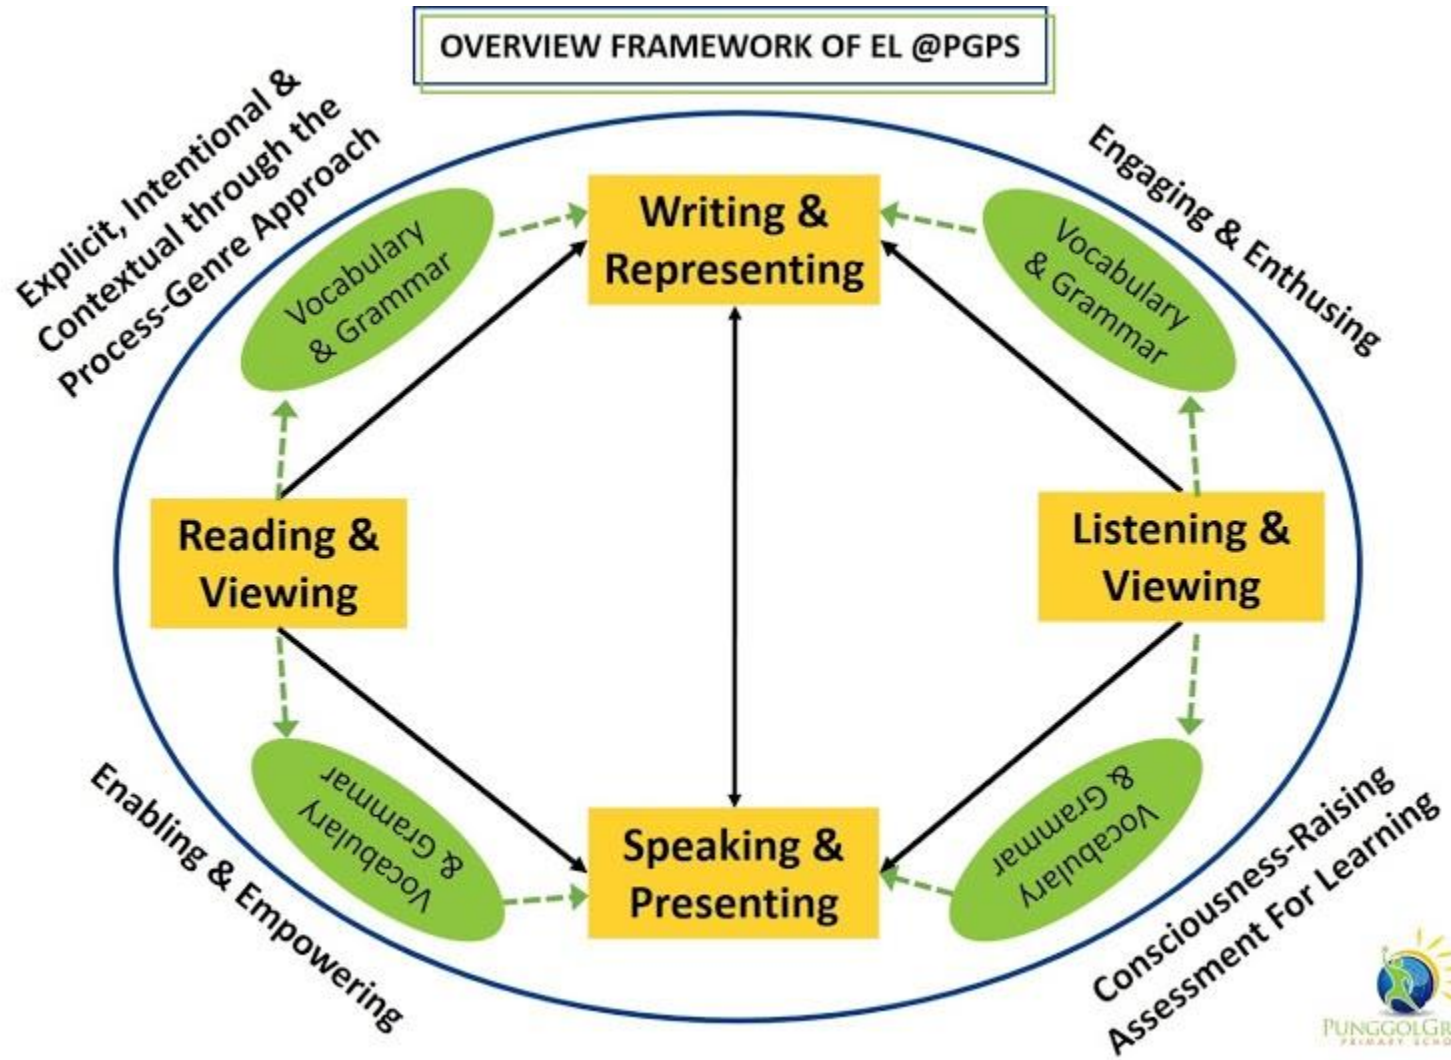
OVERVIEW FRAMEWORK OF EL @PGPS

Explicit, Intentional & Contextual through the Process-Genre Approach

Engaging & Enthusing

Vocabulary & Grammar

Writing & Representing

Vocabulary & Grammar

Reading & Viewing

Listening & Viewing

Vocabulary & Grammar

Speaking & Presenting

Vocabulary & Grammar

Enabling & Empowering

Consciousness-Raising Assessment For Learning

PUNGGOLGR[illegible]
PRIMARY SCH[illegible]